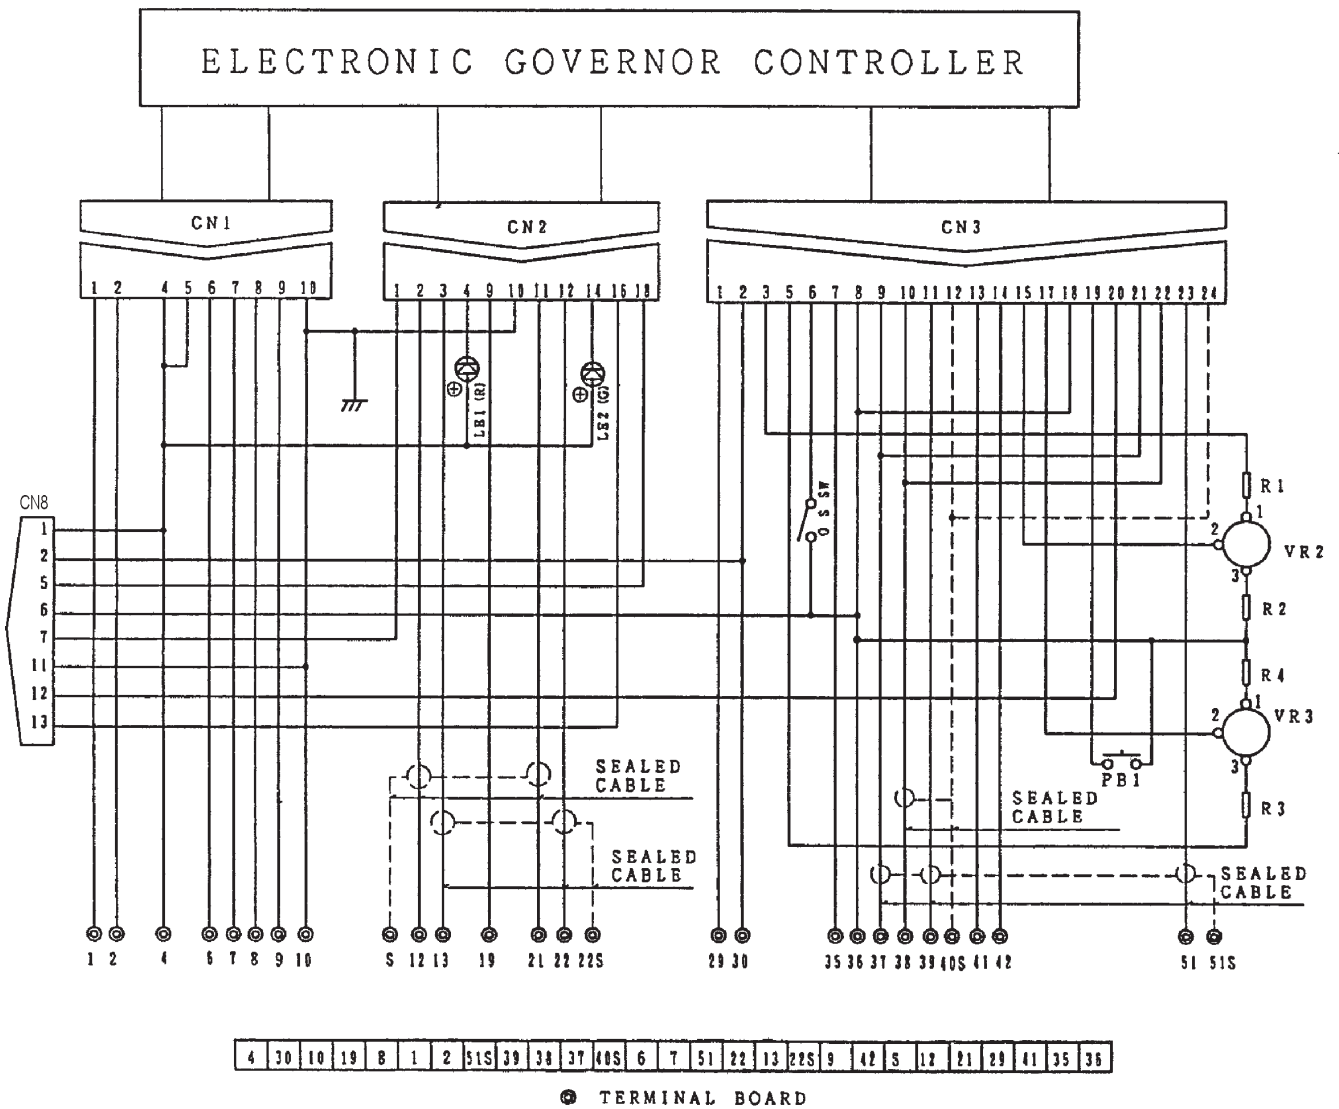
ELECTRONIC GOVERNOR CONTROLLER

CN1

1 2 4 5 6 7 8 9 10

CN2

1 2 3 4 9 10 11 12 14 16 18

CN3

1 2 3 5 6 7 8 9 10 11 12 13 14 15 17 18 19 20 21 22 23 24

LB1 (R)

LB2 (G)

CN8

1
2
5
6
7
11
12
13

O S SW

R1

VR2

R2

R4

VR3

R3

PB1

SEALED CABLE

SEALED CABLE

SEALED CABLE

SEALED CABLE

1 2 4 6 7 8 9 10 S 12 13 19 21 22 22S 29 30 35 36 37 38 39 40S 41 42 51 51S

| 4 | 30 | 10 | 19 | 8 | 1 | 2 | 51S | 39 | 38 | 37 | 40S | 6 | 7 | 51 | 22 | 13 | 22S | 9 | 42 | S | 12 | 21 | 29 | 41 | 35 | 36 |
|---|---|---|---|---|---|---|---|---|---|---|---|---|---|---|---|---|---|---|---|---|---|---|---|---|---|---|

TERMINAL BOARD